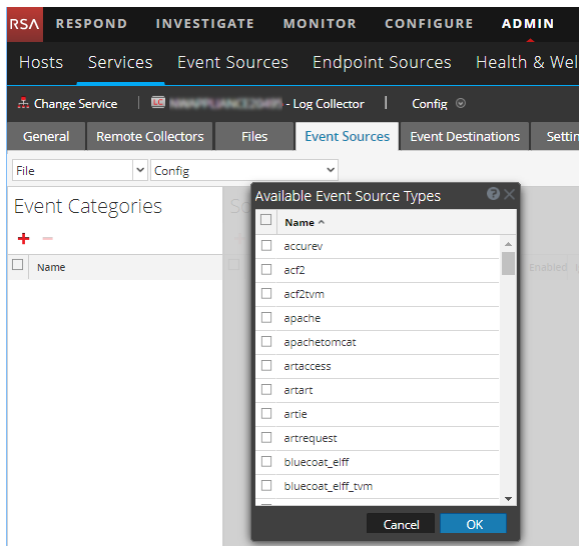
RSA RESPOND INVESTIGATE MONITOR CONFIGURE ADMIN

Hosts Services Event Sources Endpoint Sources Health & Wel

Change Service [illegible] - Log Collector Config

General Remote Collectors Files Event Sources Event Destinations Settin

File Config

Event Categories

+ −

Name

Enabled

Available Event Source Types

| | Name ^ |
|---|---|
| | accurev |
| | acf2 |
| | acf2tvm |
| | apache |
| | apachetomcat |
| | artaccess |
| | artart |
| | artie |
| | artrequest |
| | bluecoat_elff |
| | bluecoat_elff_tvm |

Cancel OK